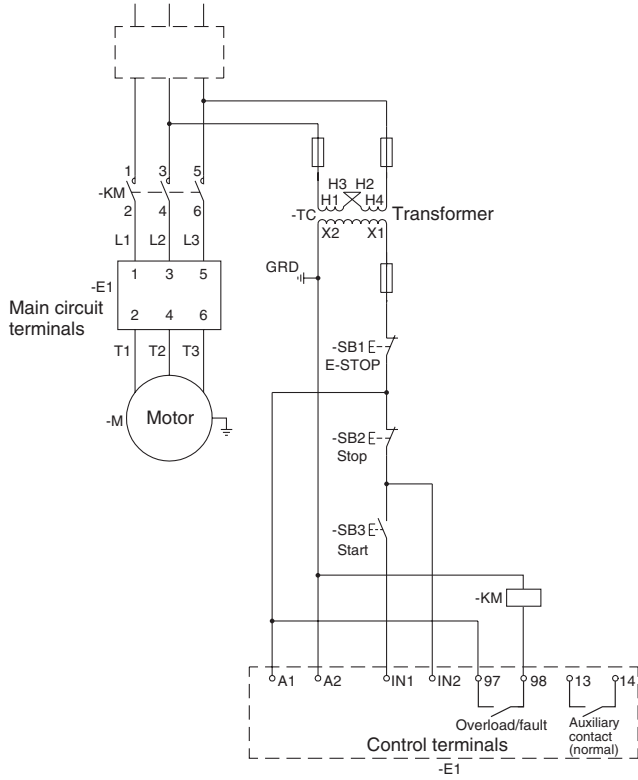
1 3 5
-KM
2 4 6
L1 L2 L3
-E1
1 3 5
Main circuit terminals
2 4 6
T1 T2 T3
-M
Motor
H3 H2
H1 H4
-TC
Transformer
X2 X1
GRD
-SB1
E-STOP
-SB2
Stop
-SB3
Start
-KM
A1 A2 IN1 IN2 97 98 13 14
Overload/fault
Auxiliary contact (normal)
Control terminals
-E1